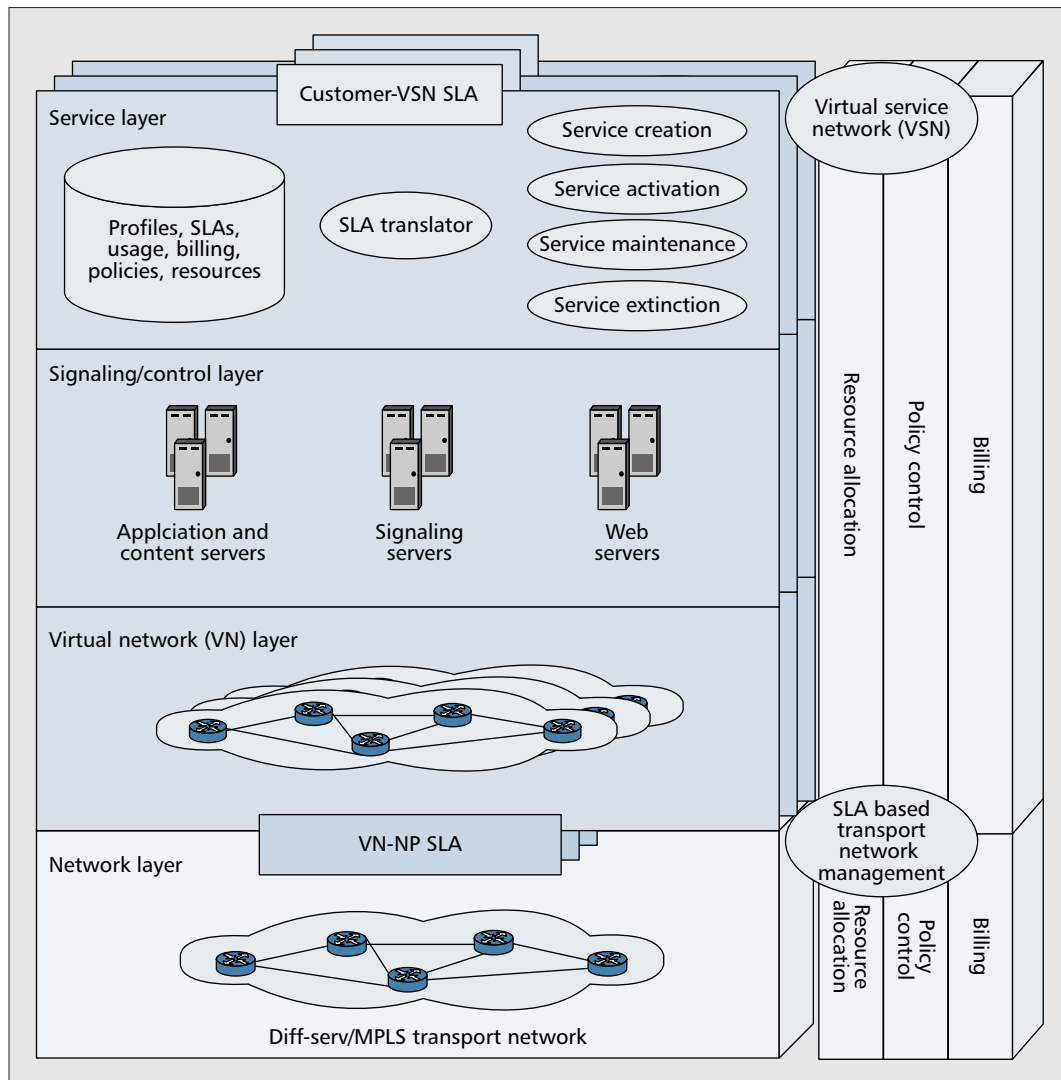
Customer-VSN SLA

Virtual service network (VSN)

Service layer

Profiles, SLAs, usage, billing, policies, resources

SLA translator

Service creation

Service activation

Service maintenance

Service extinction

Signaling/control layer

Applciation and content servers

Signaling servers

Web servers

Resource allocation

Policy control

Billing

Virtual network (VN) layer

SLA based transport network management

VN-NP SLA

Network layer

Resource allocation

Policy control

Billing

Diff-serv/MPLS transport network